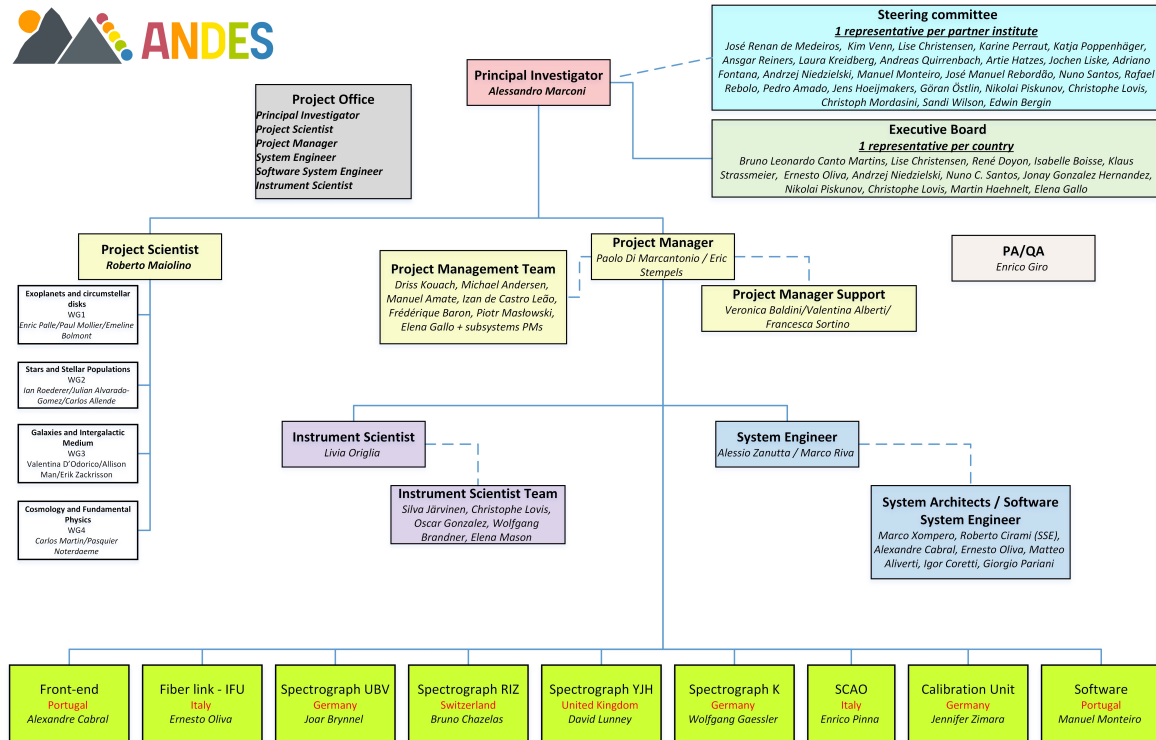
ANDES

Steering committee
1 representative per partner institute
José Renan de Medeiros, Kim Venn, Lise Christensen, Karine Perraut, Katja Poppenhäger, Ansgar Reiners, Laura Kreidberg, Andreas Quirrenbach, Artie Hatzes, Jochen Liske, Adriano Fontana, Andrzej Niedzielski, Manuel Monteiro, José Manuel Rebordão, Nuno Santos, Rafael Rebolo, Pedro Amado, Jens Hoeijmakers, Göran Östlin, Nikolai Piskunov, Christophe Lovis, Christoph Mordasini, Sandi Wilson, Edwin Bergin

Principal Investigator
Alessandro Marconi

Project Office
Principal Investigator
Project Scientist
Project Manager
System Engineer
Software System Engineer
Instrument Scientist

Executive Board
1 representative per country
Bruno Leonardo Canto Martins, Lise Christensen, René Doyon, Isabelle Boisse, Klaus Strassmeier, Ernesto Oliva, Andrzej Niedzielski, Nuno C. Santos, Jonay Gonzalez Hernandez, Nikolai Piskunov, Christophe Lovis, Martin Haehnelt, Elena Gallo

Project Scientist
Roberto Maiolino

Project Manager
Paolo Di Marcantonio / Eric Stempels

PA/QA
Enrico Giro

Project Management Team
Driss Kouach, Michael Andersen, Manuel Amate, Izan de Castro Leão, Frédérique Baron, Piotr Masłowski, Elena Gallo + subsystems PMs

Project Manager Support
Veronica Baldini/Valentina Alberti/ Francesca Sortino

Exoplanets and circumstellar disks
WG1
Enric Palle/Paul Mollier/Emeline Bolmont

Stars and Stellar Populations
WG2
Ian Roederer/Julian Alvarado-Gomez/Carlos Allende

Galaxies and Intergalactic Medium
WG3
Valentina D'Odorico/Allison Man/Erik Zackrisson

Cosmology and Fundamental Physics
WG4
Carlos Martin/Pasquier Noterdaeme

Instrument Scientist
Livia Origlia

System Engineer
Alessio Zanutta / Marco Riva

Instrument Scientist Team
Silva Järvinen, Christophe Lovis, Oscar Gonzalez, Wolfgang Brandner, Elena Mason

System Architects / Software System Engineer
Marco Xompero, Roberto Cirami (SSE), Alexandre Cabral, Ernesto Oliva, Matteo Aliverti, Igor Coretti, Giorgio Pariani

Front-end
Portugal
Alexandre Cabral

Fiber link - IFU
Italy
Ernesto Oliva

Spectrograph UBV
Germany
Joar Brynnel

Spectrograph RIZ
Switzerland
Bruno Chazelas

Spectrograph YJH
United Kingdom
David Lunney

Spectrograph K
Germany
Wolfgang Gaessler

SCAO
Italy
Enrico Pinna

Calibration Unit
Germany
Jennifer Zimara

Software
Portugal
Manuel Monteiro